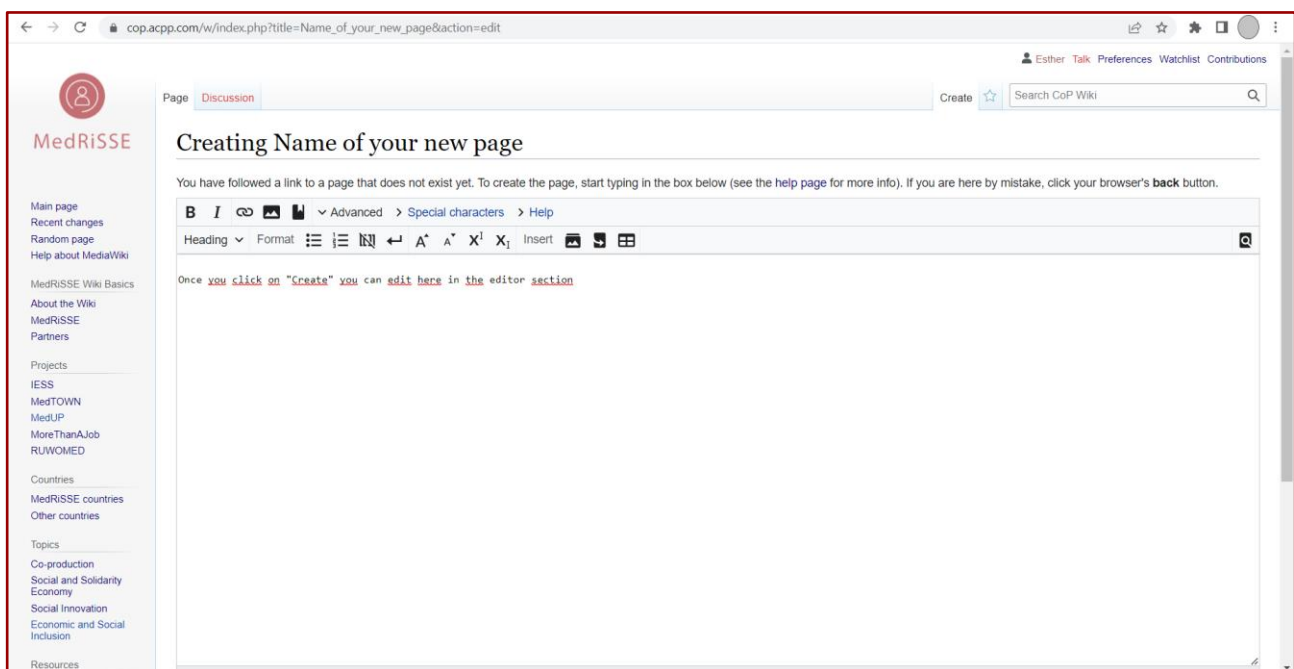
cop.acpp.com/w/index.php?title=Name_of_your_new_page&action=edit

Esther Talk Preferences Watchlist Contributions

MedRiSSE

Page Discussion

Create

Search CoP Wiki

Creating Name of your new page

You have followed a link to a page that does not exist yet. To create the page, start typing in the box below (see the help page for more info). If you are here by mistake, click your browser's **back** button.

B I Advanced Special characters Help

Heading Format Insert

Once you click on "Create" you can edit here in the editor section

Main page
Recent changes
Random page
Help about MediaWiki

MedRiSSE Wiki Basics
About the Wiki
MedRiSSE
Partners

Projects
IESS
MedTOWN
MedUP
MoreThanAJob
RUWOMED

Countries
MedRiSSE countries
Other countries

Topics
Co-production
Social and Solidarity Economy
Social Innovation
Economic and Social Inclusion

Resources